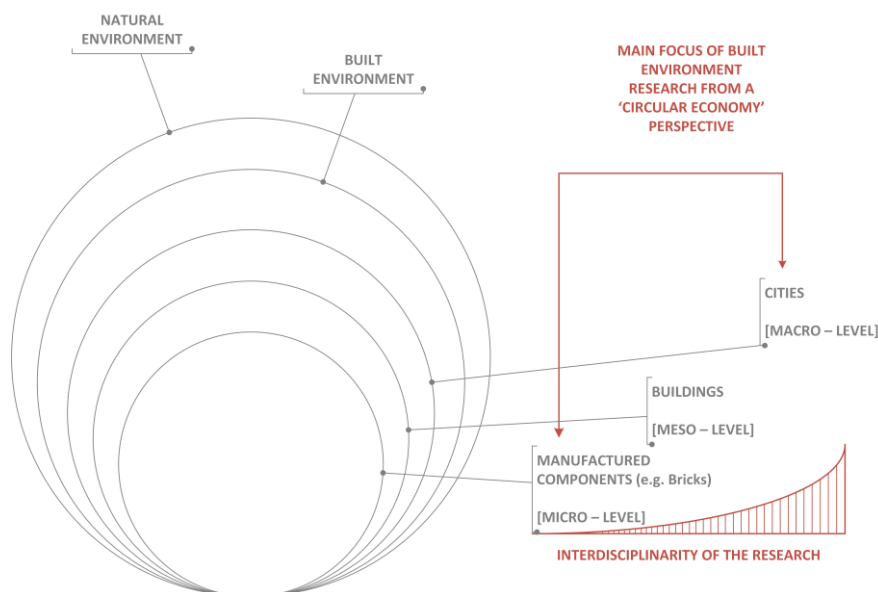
NATURAL ENVIRONMENT

BUILT ENVIRONMENT

MAIN FOCUS OF BUILT ENVIRONMENT RESEARCH FROM A 'CIRCULAR ECONOMY' PERSPECTIVE

CITIES

[MACRO – LEVEL]

BUILDINGS

[MESO – LEVEL]

MANUFACTURED COMPONENTS (e.g. Bricks)

[MICRO – LEVEL]

INTERDISCIPLINARITY OF THE RESEARCH